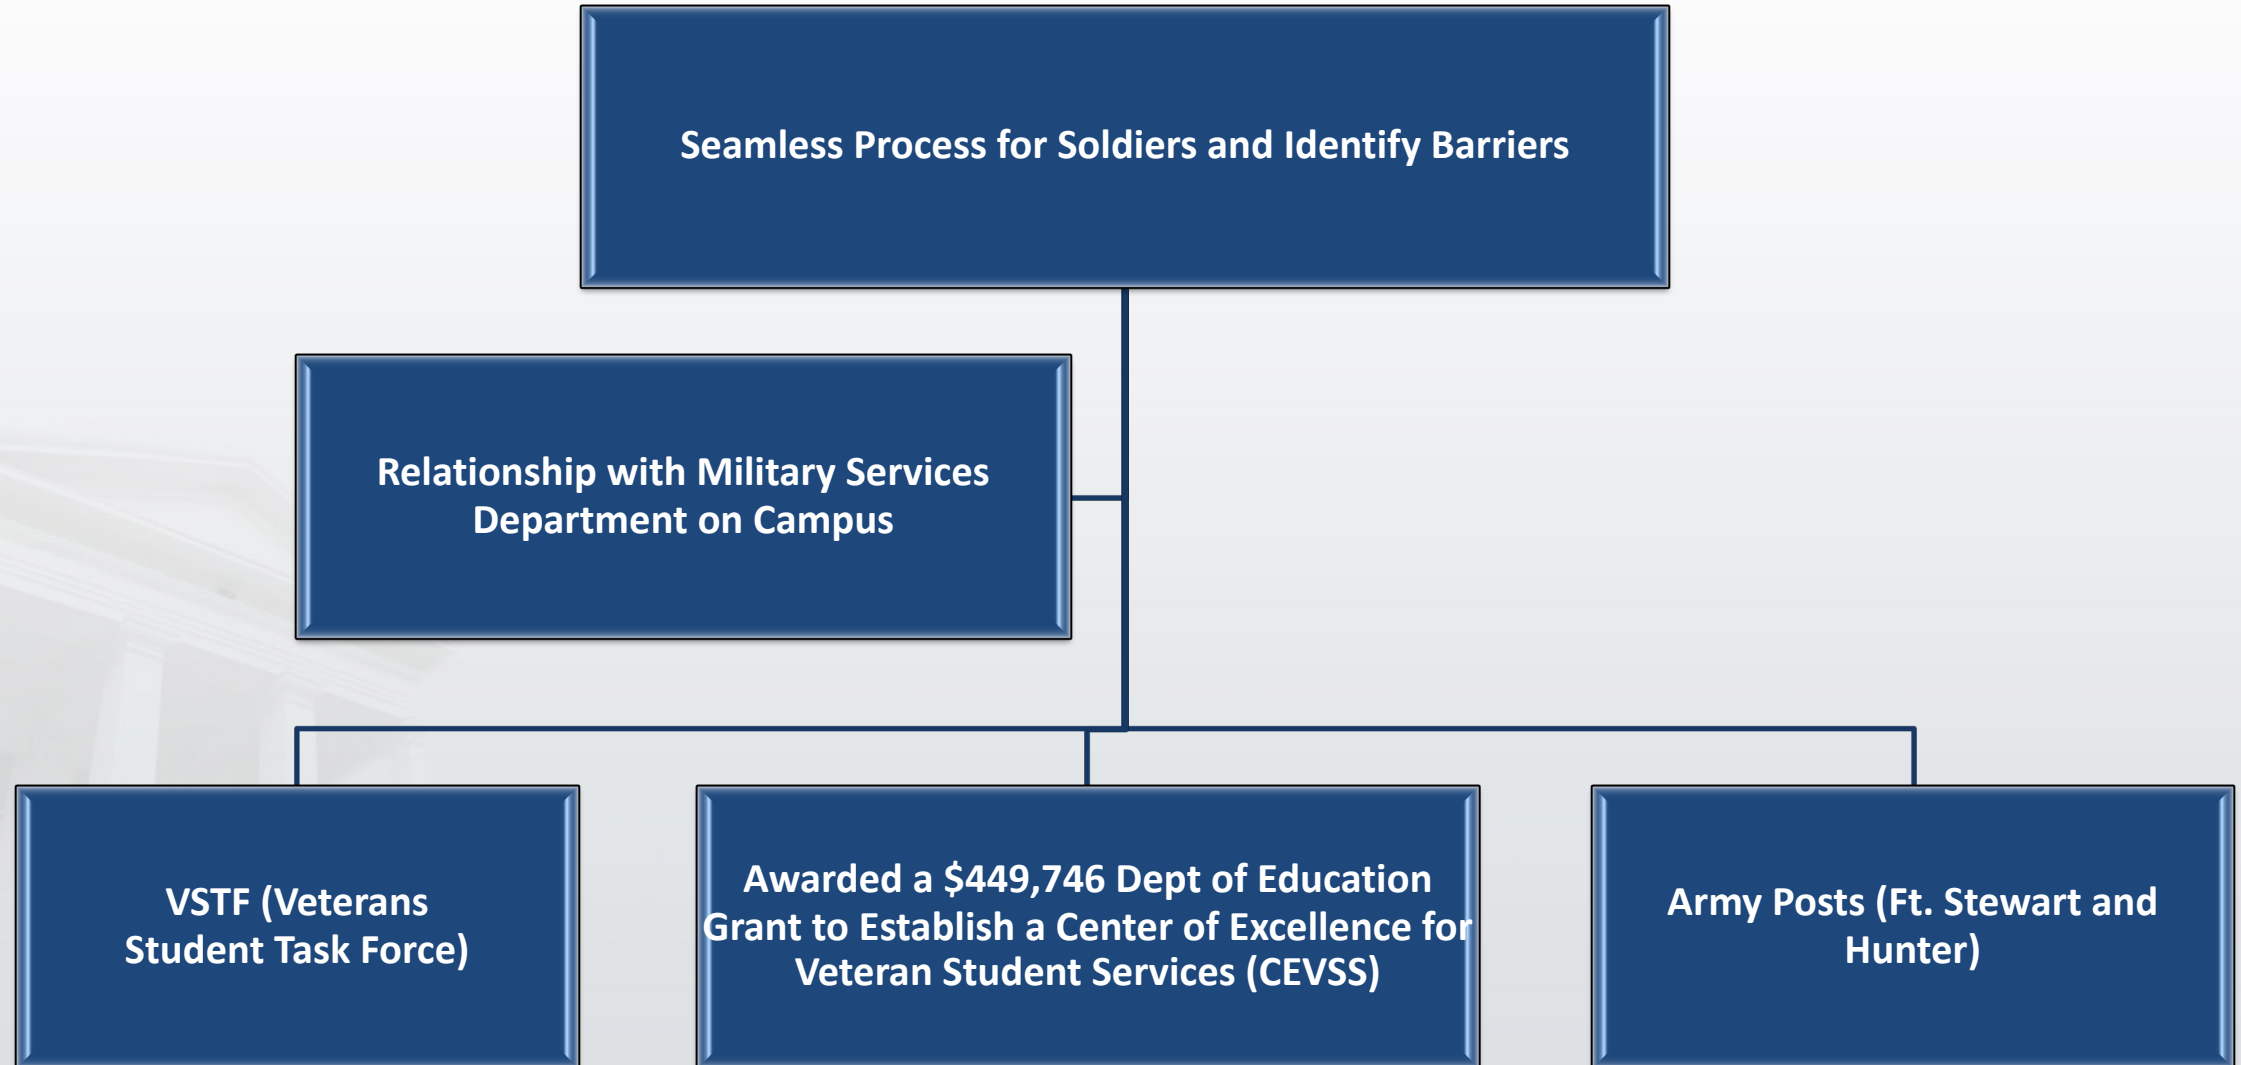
Seamless Process for Soldiers and Identify Barriers

Relationship with Military Services Department on Campus

VSTF (Veterans Student Task Force)

Awarded a \$449,746 Dept of Education Grant to Establish a Center of Excellence for Veteran Student Services (CEVSS)

Army Posts (Ft. Stewart and Hunter)